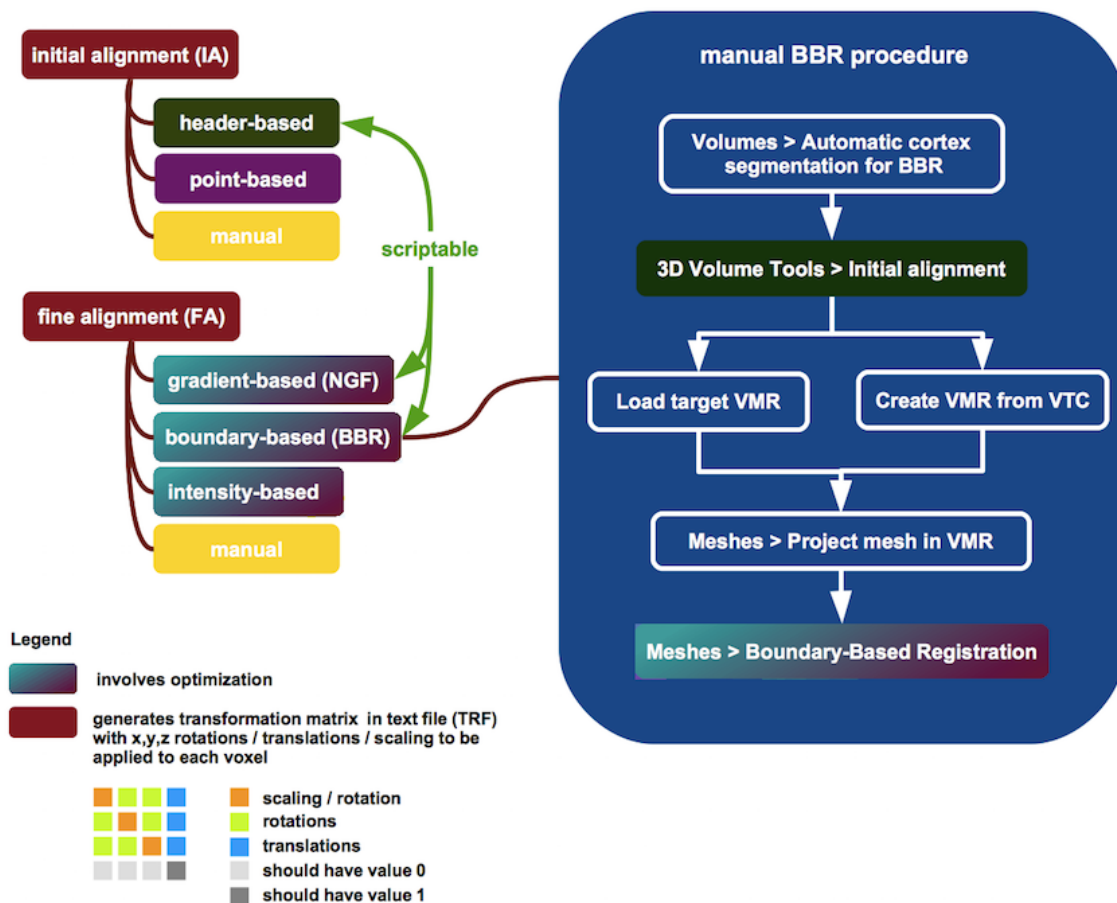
initial alignment (IA)

header-based

point-based

manual

scriptable

fine alignment (FA)

gradient-based (NGF)

boundary-based (BBR)

intensity-based

manual

manual BBR procedure

Volumes > Automatic cortex segmentation for BBR

3D Volume Tools > Initial alignment

Load target VMR

Create VMR from VTC

Meshes > Project mesh in VMR

Meshes > Boundary-Based Registration

Legend

involves optimization

generates transformation matrix in text file (TRF) with x,y,z rotations / translations / scaling to be applied to each voxel

scaling / rotation

rotations

translations

should have value 0

should have value 1